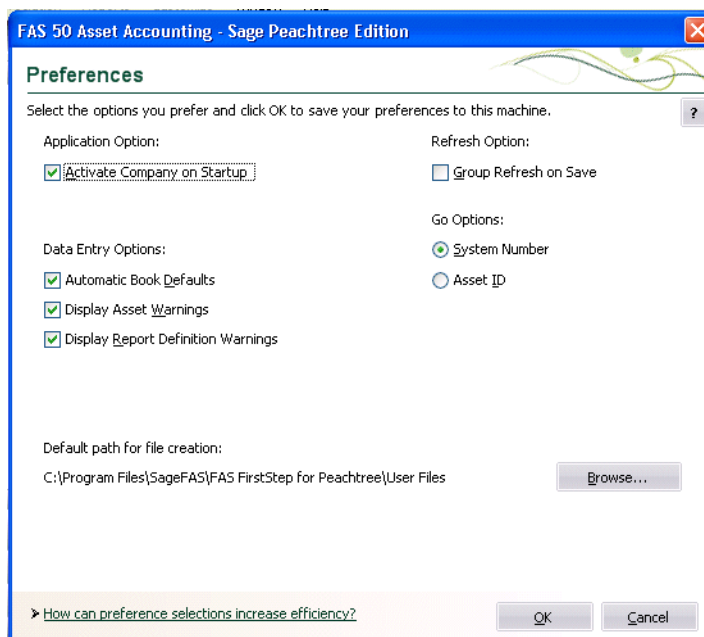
FAS 50 Asset Accounting - Sage Peachtree Edition

Preferences

Select the options you prefer and click OK to save your preferences to this machine.

?

Application Option:

Activate Company on Startup

Refresh Option:

Group Refresh on Save

Go Options:

System Number

Asset ID

Data Entry Options:

Automatic Book Defaults

Display Asset Warnings

Display Report Definition Warnings

Default path for file creation:

C:\Program Files\SageFAS\FAS FirstStep for Peachtree\User Files

Browse...

How can preference selections increase efficiency?

OK

Cancel